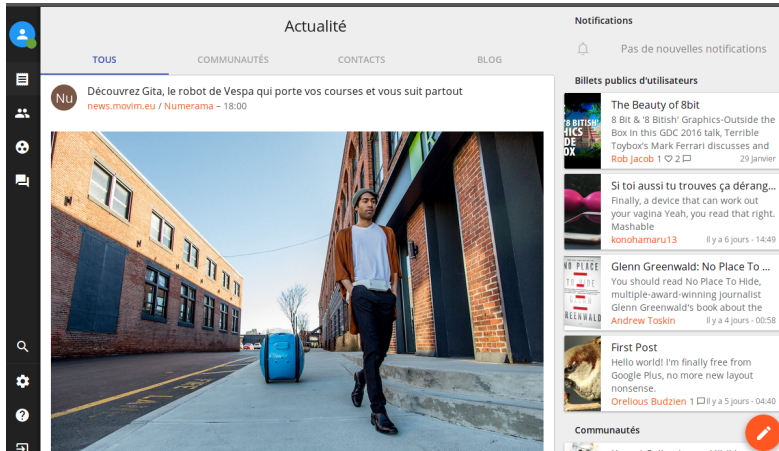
Actualité

TOUS COMMUNAUTÉS CONTACTS BLOG

Nu

Découvrez Gita, le robot de Vespa qui porte vos courses et vous suit partout

news.movim.eu / Numerama – 18:00

Notifications

Pas de nouvelles notifications

Billets publics d'utilisateurs

The Beauty of 8bit

8 Bit & 8 Bitish' Graphics-Outside the Box In this GDC 2016 talk, Terrible Toybox's Mark Ferrari discusses and

Rob Jacob 1 2 29 Janvier

Si toi aussi tu trouves ça dérang...

Finally, a device that can work out your vagina Yeah, you read that right. Mashable

konohamaru13 Il y a 6 jours - 14:49

Glenn Greenwald: No Place To ...

You should read No Place To Hide, multiple-award-winning journalist Glenn Greenwald's book on the

Andrew Toskin Il y a 4 jours - 00:58

First Post

Hello world! I'm finally free from Google Plus, no more new layout nonsense.

Orelious Budzien 1 Il y a 5 jours - 04:40

Communautés